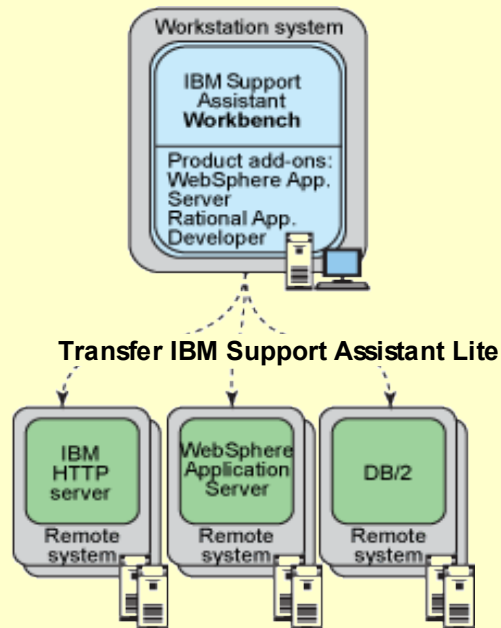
Workstation system

IBM Support Assistant **Workbench**

Product add-ons:
WebSphere App. Server
Rational App. Developer

Transfer IBM Support Assistant Lite

IBM HTTP server

Remote system

WebSphere Application Server

Remote system

DB/2

Remote system